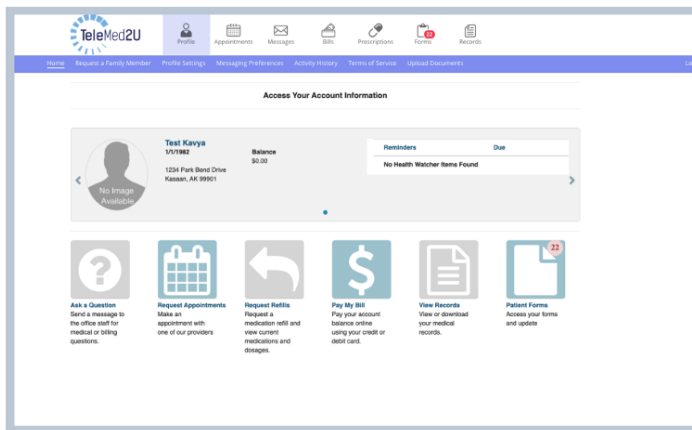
TeleMed2U

Profile Appointments Messages Bills Prescriptions 22 Forms Records

Home Request a Family Member Profile Settings Messaging Preferences Activity History Terms of Service Upload Documents Lo

Access Your Account Information

No Image Available

Test Kavya
1/1/1982

1234 Park Bend Drive
Kasaan, AK 99901

Balance
$0.00

| Reminders | Due |
|---|---|
| No Health Watcher Items Found | |

Ask a Question
Send a message to the office staff for medical or billing questions.

Request Appointments
Make an appointment with one of our providers

Request Refills
Request a medication refill and view current medications and dosages.

Pay My Bill
Pay your account balance online using your credit or debit card.

View Records
View or download your medical records.

22
Patient Forms
Access your forms and update